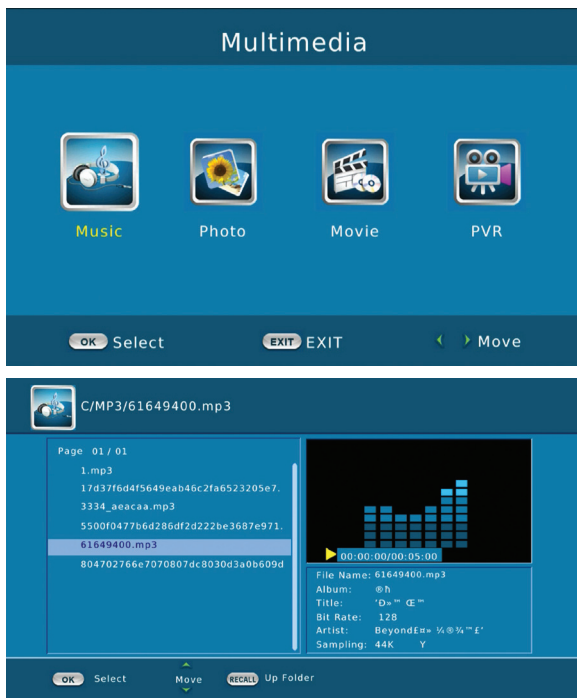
Multimedia

Music
Photo
Movie
PVR

OK Select
EXIT EXIT
Move

C/MP3/61649400.mp3

Page 01 / 01
1.mp3
17d37f6d4f5649eab46c2fa6523205e7.
3334_aeacaa.mp3
5500f0477b6d286df2d222be3687e971.
61649400.mp3
804702766e7070807dc8030d3a0b609d

00:00:00/00:05:00

File Name: 61649400.mp3
Album: ®ħ
Title: 'Ð»™ Œ™
Bit Rate: 128
Artist: Beyond£¤» ¼®¾™£'
Sampling: 44K Y

OK Select
Move
RECALL Up Folder